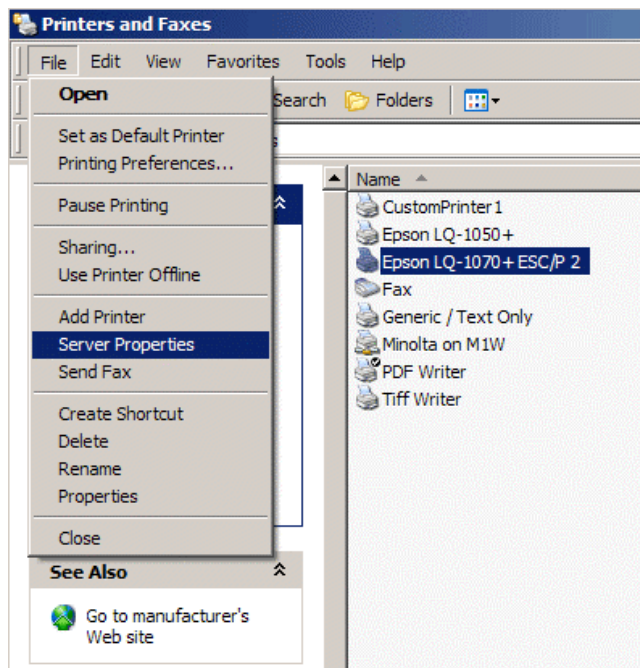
Printers and Faxes

File Edit View Favorites Tools Help

Search Folders

Open

Set as Default Printer
Printing Preferences...

Pause Printing

Sharing...
Use Printer Offline

Add Printer
Server Properties
Send Fax

Create Shortcut
Delete
Rename
Properties

Close

See Also

Go to manufacturer's Web site

Name

CustomPrinter1
Epson LQ-1050+
Epson LQ-1070+ ESC/P 2
Fax
Generic / Text Only
Minolta on M1W
PDF Writer
Tiff Writer